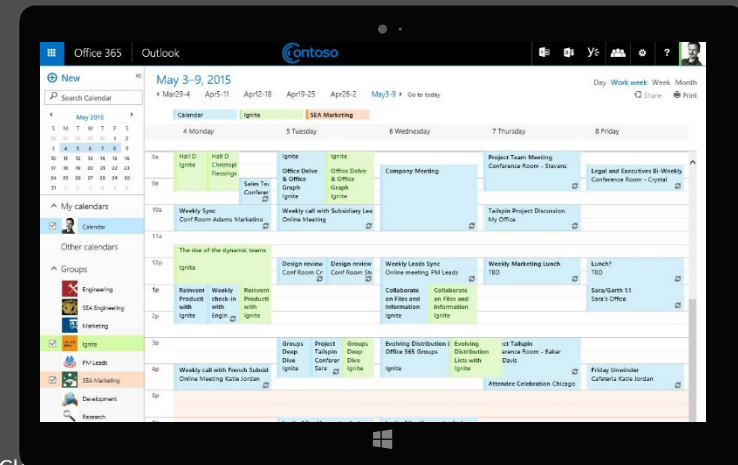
Office 365 | Outlook

Contoso

Y≤

?

New

Search Calendar

May 2015

S M T W T F S

My calendars

Calendar

Other calendars

Groups

Engineering

SEA Engineering

Marketing

Ignite

PM Leads

SEA Marketing

Development

Research

May 3–9, 2015

Mar29-4 Apr5-11 Apr12-18 Apr19-25 Apr26-2 May3-9 Go to today

Day Work week Week Month

Share Print

Calendar Ignite SEA Marketing

4 Monday 5 Tuesday 6 Wednesday 7 Thursday 8 Friday

8a

9a

10a

11a

12p

1p

2p

3p

4p

5p

Hall D Ignite

Hall D Christopher Flessinger

Sales Team Conference

Ignite

Ignite

Office Delve & Office Graph Ignite

Office Delve & Office Graph Ignite

Company Meeting

Project Team Meeting Conference Room - Stevens

Legal and Executives Bi-Weekly Conference Room - Crystal

Weekly Sync Conf Room Adams Marketing

Weekly call with Subsidiary Lea Online Meeting

Tailspin Project Discussion My Office

The rise of the dynamic teams

Ignite

Design review Conf Room Cr

Design review Conf Room St

Weekly Leads Sync Online meeting PM Leads

Weekly Marketing Lunch TBD

Lunch? TBD

Rainvent Producti with Ignite

Weekly check-in with Engin

Rainvent Producti with Ignite

Collaborate on Files and Information Ignite

Collaborate on Files and Information Ignite

Sara/Garth 1:1 Sara's Office

Groups Deep Dive Ignite

Project Tailspin Confer Sara

Groups Deep Dive Ignite

Evolving Distribution Office 365 Groups Ignite

Evolving Distribution Lists with Ignite

ct Tailspin erance Room - Baker Davis

Weekly call with French Subsid Online Meeting Katie Jordan

Attendee Celebration Chicago

Friday Unwinder Cafeteria Katie Jordan